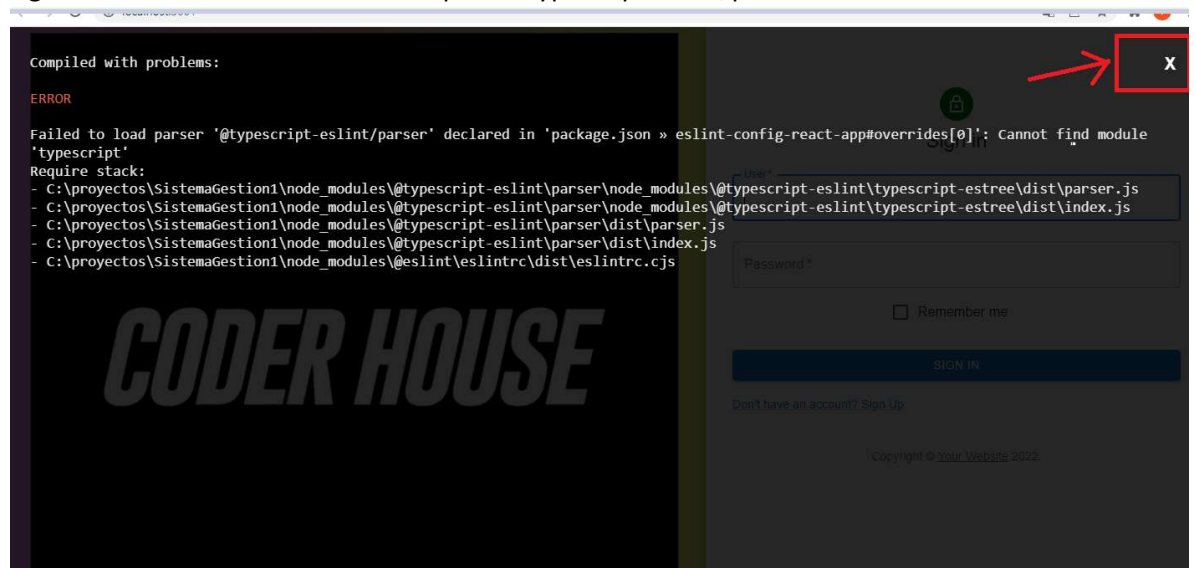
Compiled with problems:

X

ERROR

Failed to load parser '@typescript-eslint/parser' declared in 'package.json » eslint-config-react-app#overrides[0]': Cannot find module 'typescript'
Require stack:
- C:\proyectos\SistemaGestion1\node_modules\@typescript-eslint\parser\node_modules\@typescript-eslint\typescript-estree\dist\parser.js
- C:\proyectos\SistemaGestion1\node_modules\@typescript-eslint\parser\node_modules\@typescript-eslint\typescript-estree\dist\index.js
- C:\proyectos\SistemaGestion1\node_modules\@typescript-eslint\parser\dist\parser.js
- C:\proyectos\SistemaGestion1\node_modules\@typescript-eslint\parser\dist\index.js
- C:\proyectos\SistemaGestion1\node_modules\@eslint\eslintrc\dist\eslintrc.cjs

CODER HOUSE

Sign in

User *

Password *

Remember me

SIGN IN

Don't have an account? Sign Up

Copyright © Your Website 2022.